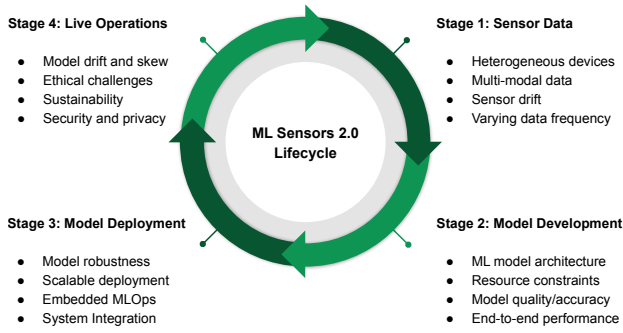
Stage 4: Live Operations

- Model drift and skew
- Ethical challenges
- Sustainability
- Security and privacy

Stage 1: Sensor Data

- Heterogeneous devices
- Multi-modal data
- Sensor drift
- Varying data frequency

ML Sensors 2.0 Lifecycle

Stage 3: Model Deployment

- Model robustness
- Scalable deployment
- Embedded MLOps
- System Integration

Stage 2: Model Development

- ML model architecture
- Resource constraints
- Model quality/accuracy
- End-to-end performance